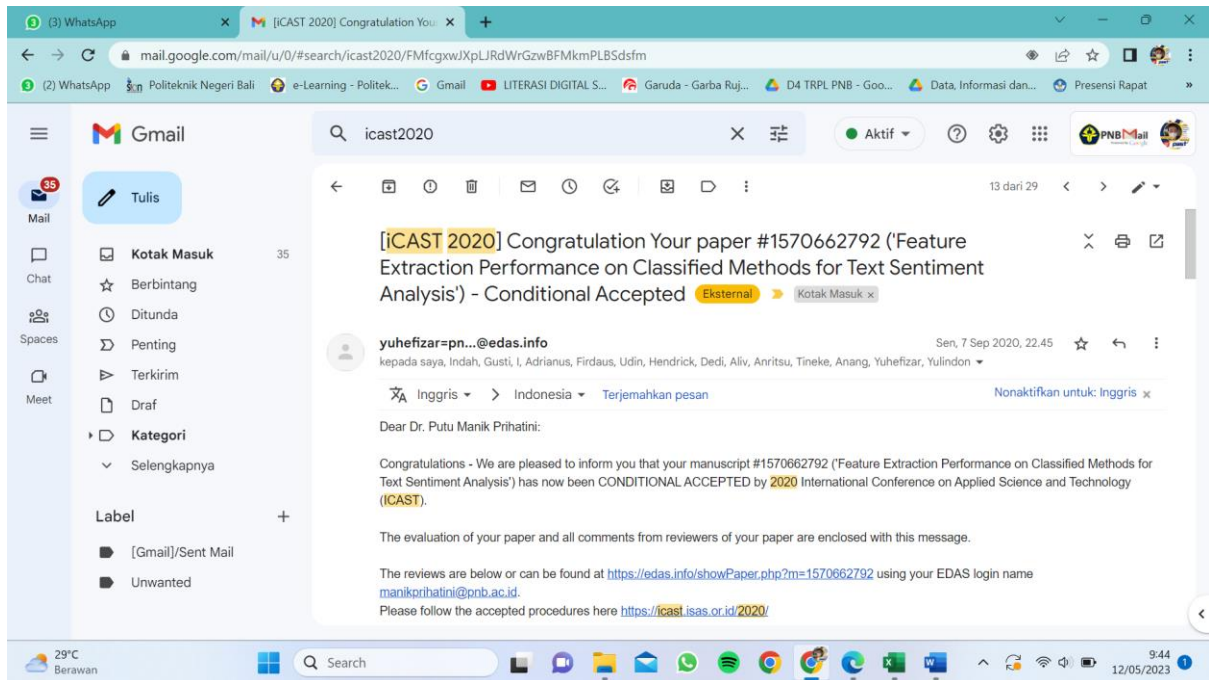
(3) WhatsApp
[iCAST 2020] Congratulation You
mail.google.com/mail/u/0/#search/icast2020/FMfcgxwJXpLJRdWrGzwBFMkmPLBSdsfm
(2) WhatsApp  Politeknik Negeri Bali  e-Learning - Politek...  Gmail  LITERASI DIGITAL S...  Garuda - Garba Ruj...  D4 TRPL PNB - Goo...  Data, Informasi dan...  Presensi Rapat

Gmail
icast2020
Aktif
PNBMail

35
Mail
Chat
Spaces
Meet

Tulis
Kotak Masuk 35
Berbintang
Ditunda
Penting
Terkirim
Draf
Kategori
Selengkapnya

Label +
[Gmail]/Sent Mail
Unwanted

13 dari 29

[iCAST 2020] Congratulation Your paper #1570662792 ('Feature Extraction Performance on Classified Methods for Text Sentiment Analysis') - Conditional Accepted Eksternal Kotak Masuk ×

yuhefizar=pn...@edas.info
Sen, 7 Sep 2020, 22.45
kepada saya, Indah, Gusti, I, Adrianus, Firdaus, Udin, Hendrick, Dedi, Aliv, Anritsu, Tineke, Anang, Yuhefizar, Yulindon

Inggris > Indonesia Terjemahkan pesan
Nonaktifkan untuk: Inggris ×

Dear Dr. Putu Manik Prihatini:

Congratulations - We are pleased to inform you that your manuscript #1570662792 ('Feature Extraction Performance on Classified Methods for Text Sentiment Analysis') has now been CONDITIONAL ACCEPTED by 2020 International Conference on Applied Science and Technology (ICAST).

The evaluation of your paper and all comments from reviewers of your paper are enclosed with this message.

The reviews are below or can be found at https://edas.info/showPaper.php?m=1570662792 using your EDAS login name manikprihatini@pnb.ac.id.
Please follow the accepted procedures here https://icast.isas.or.id/2020/

29°C
Berawan
Search
9:44
12/05/2023
1